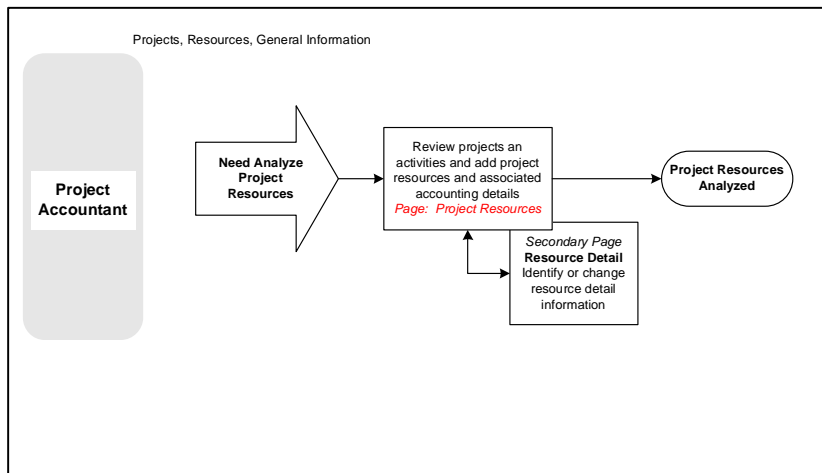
Projects, Resources, General Information

Project Accountant

Need Analyze Project Resources

Review projects an activities and add project resources and associated accounting details
Page: Project Resources

Project Resources Analyzed

Secondary Page
Resource Detail
Identify or change resource detail information